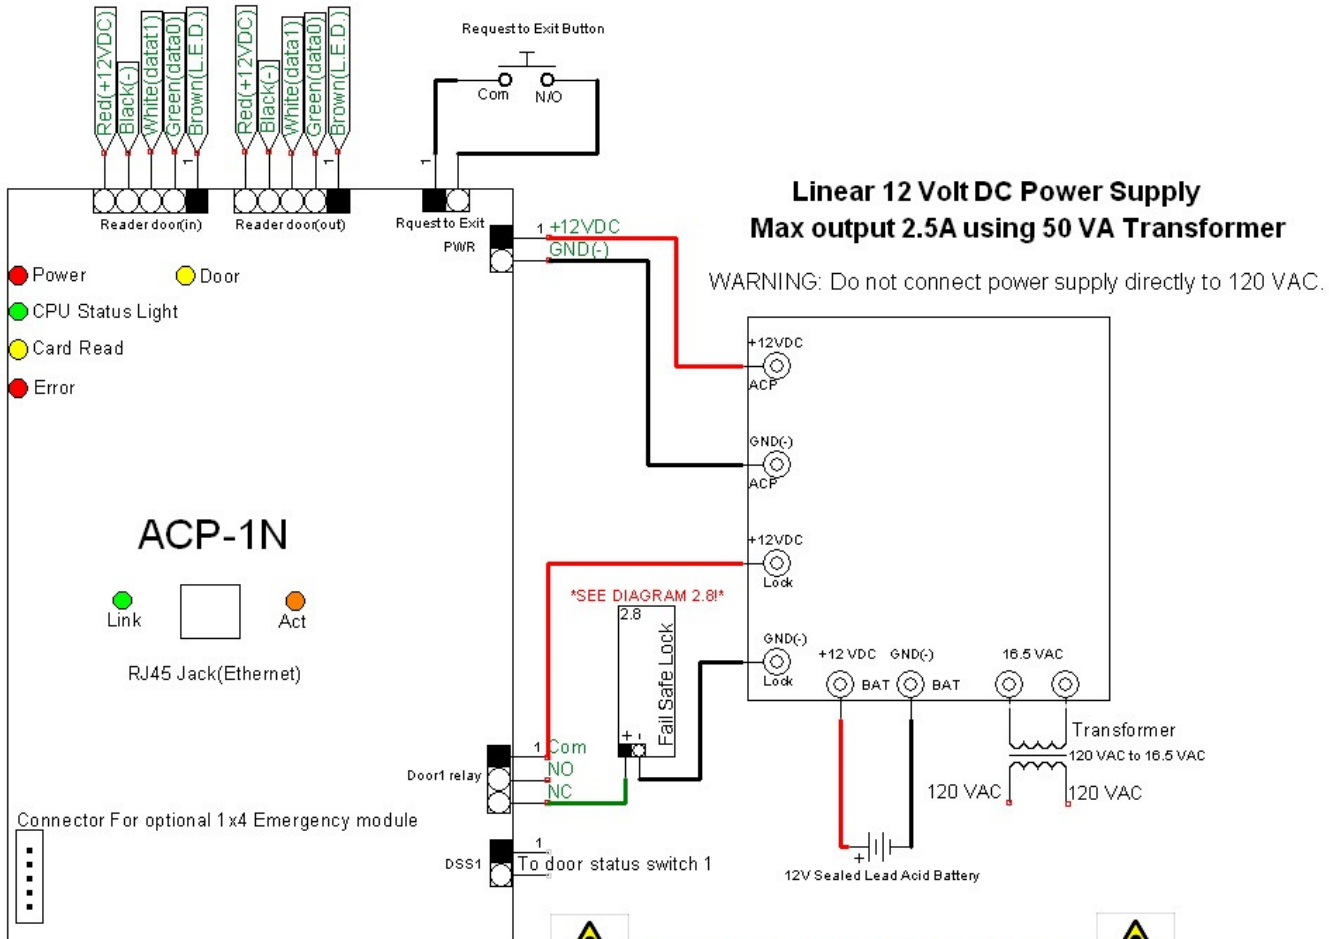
Red(+12VDC)
Black(-)
White(datat1)
Green(data0)
Brown(L.E.D.)
1

Red(+12VDC)
Black(-)
White(data1)
Green(data0)
Brown(L.E.D.)
1

Request to Exit Button
Com
N/O
1

Reader door(in)
Reader door(out)
Rquest to Exit

Linear 12 Volt DC Power Supply
Max output 2.5A using 50 VA Transformer

WARNING: Do not connect power supply directly to 120 VAC.

PWR
1 +12VDC
GND(-)

Power
Door
CPU Status Light
Card Read
Error

+12VDC
ACP
GND(-)
ACP
+12VDC
Lock
GND(-)
Lock
+12 VDC
BAT
GND(-)
BAT
16.5 VAC

ACP-1N

Link
Act
RJ45 Jack(Ethernet)

*SEE DIAGRAM 2.8!*
2.8
Fail Safe Lock
+ -

Transformer
120 VAC to 16.5 VAC
120 VAC
120 VAC

Door1 relay
1 Com
NO
NC

Connector For optional 1x4 Emergency module

DSS1
1
To door status switch 1

+
12V Sealed Lead Acid Battery